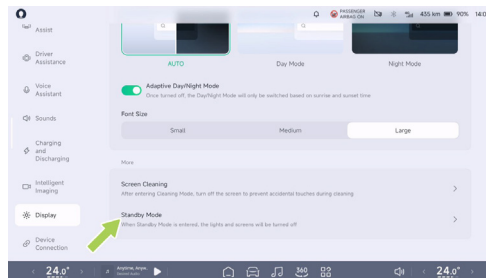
Assist

Driver Assistance

Voice Assistant

Sounds

Charging and Discharging

Intelligent Imaging

Display

Device Connection

PASSENGER AIRBAG ON 455 km 90% 14:0

AUTO

Day Mode

Night Mode

Adaptive Day/Night Mode

Once turned off, the Day/Night Mode will only be switched based on sunrise and sunset time

Font Size

Small

Medium

Large

More

Screen Cleaning

After entering Cleaning Mode, turn off the screen to prevent accidental touches during cleaning

Standby Mode

When Standby Mode is entered, the lights and screens will be turned off

24.0°

Anyone, Anyw.

360

24.0°